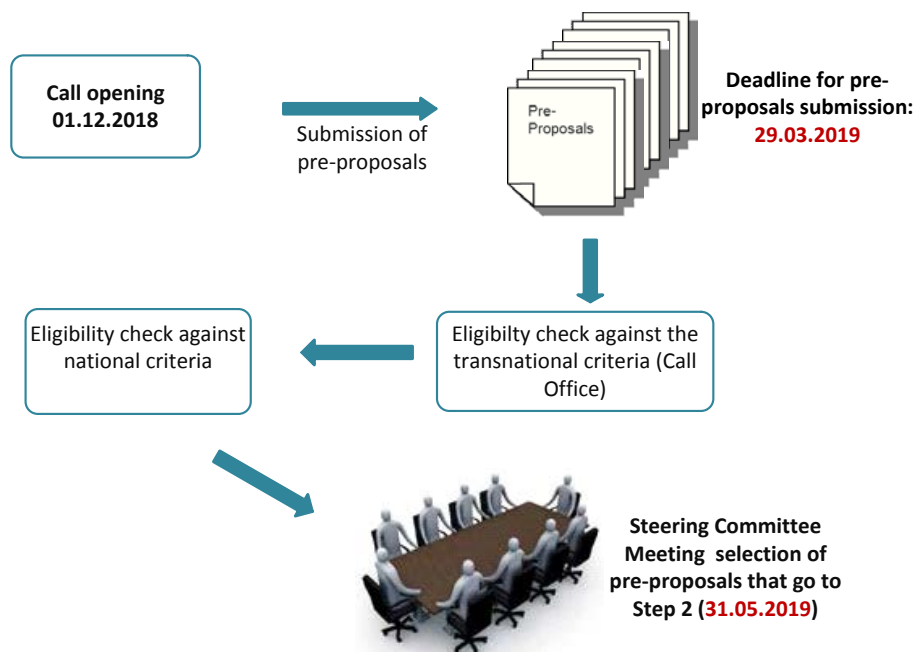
Call opening 01.12.2018

Submission of pre-proposals

Pre-Proposals

Deadline for pre-proposals submission: 29.03.2019

Eligibility check against national criteria

Eligibilty check against the transnational criteria (Call Office)

Steering Committee Meeting selection of pre-proposals that go to Step 2 (31.05.2019)